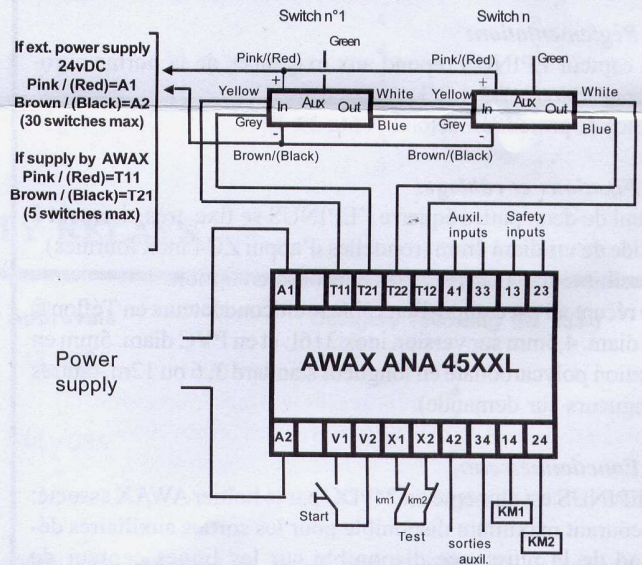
If ext. power supply 24vDC
Pink / (Red)=A1
Brown / (Black)=A2
(30 switches max)

If supply by AWAX
Pink / (Red)=T11
Brown / (Black)=T21
(5 switches max)

Switch n°1
Green
Pink/(Red)
+
Yellow
In
Aux
Out
White
Grey
-
Blue
Brown/(Black)

Switch n
Green
Pink/(Red)
+
Yellow
In
Aux
Out
White
Grey
-
Blue
Brown/(Black)

Auxil. inputs
Safety inputs

| A1 | | T11 | T21 | T22 | T12 | 41 | 33 | 13 | 23 |
|---|---|---|---|---|---|---|---|---|---|

AWAX ANA 45XXL

| A2 | | V1 | V2 | X1 | X2 | 42 | 34 | 14 | 24 |
|---|---|---|---|---|---|---|---|---|---|

Power supply

Start
km1
km2
Test
sorties auxil.
KM1
KM2